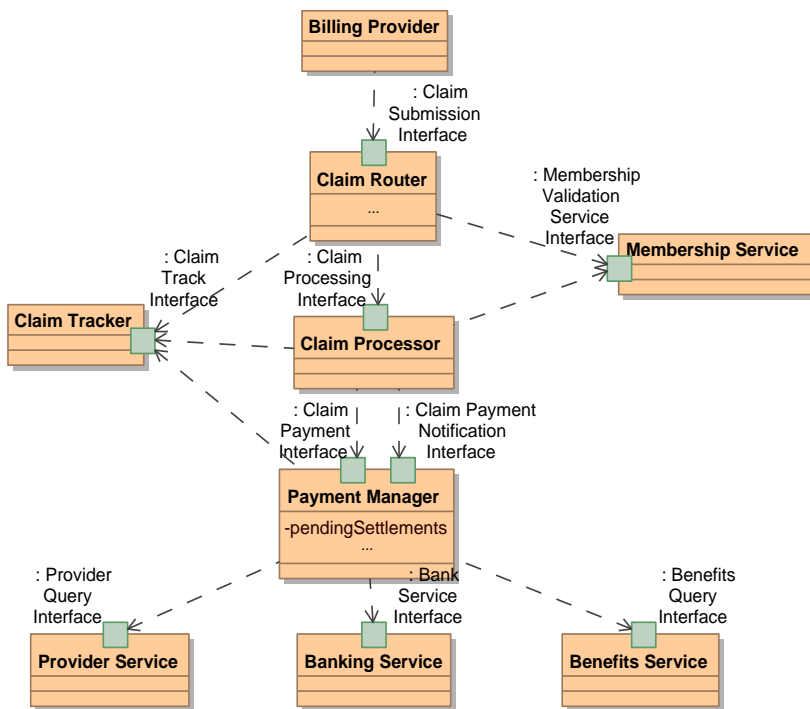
Billing Provider

: Claim Submission Interface

Claim Router

...

: Membership Validation Service Interface

Membership Service

: Claim Track Interface

: Claim Processing Interface

Claim Tracker

Claim Processor

: Claim Payment Interface

: Claim Payment Notification Interface

Payment Manager

-pendingSettlements

...

: Provider Query Interface

: Bank Service Interface

: Benefits Query Interface

Provider Service

Banking Service

Benefits Service